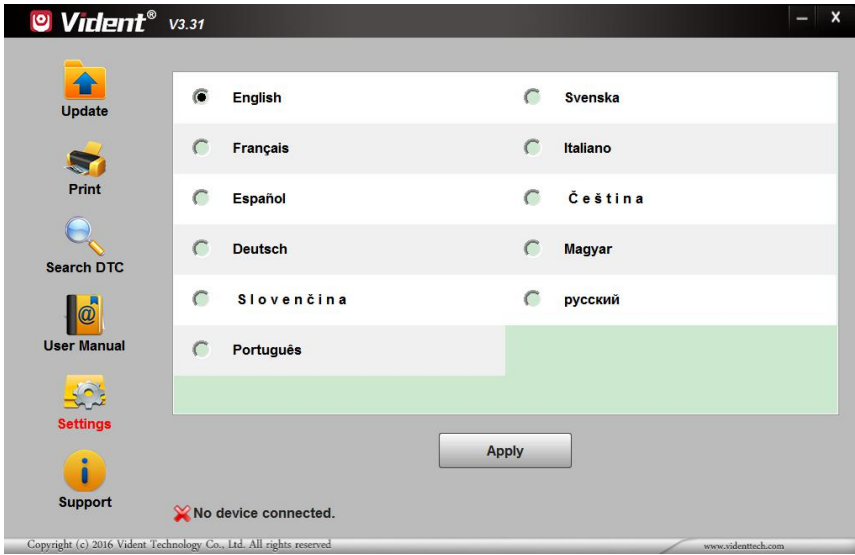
Vident® V3.31

Update

Print

Search DTC

User Manual

Settings

Support

English

Svenska

Français

Italiano

Español

Čeština

Deutsch

Magyar

Slovenčina

русский

Português

Apply

No device connected.

Copyright (c) 2016 Vident Technology Co., Ltd. All rights reserved

www.videnttech.com